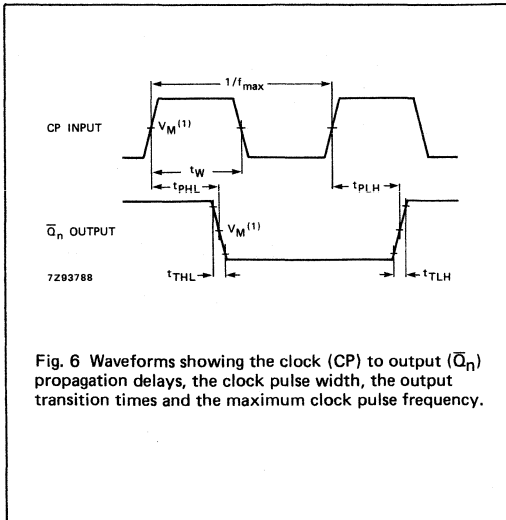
$1/f_{max}$

CP INPUT

$V_M^{(1)}$

$t_W$

$t_{PHL}$

$t_{PLH}$

$\overline{Q}_n$ OUTPUT

$V_M^{(1)}$

7Z93788

$t_{THL}$

$t_{TLH}$

Fig. 6 Waveforms showing the clock (CP) to output ($\overline{Q}_n$) propagation delays, the clock pulse width, the output transition times and the maximum clock pulse frequency.